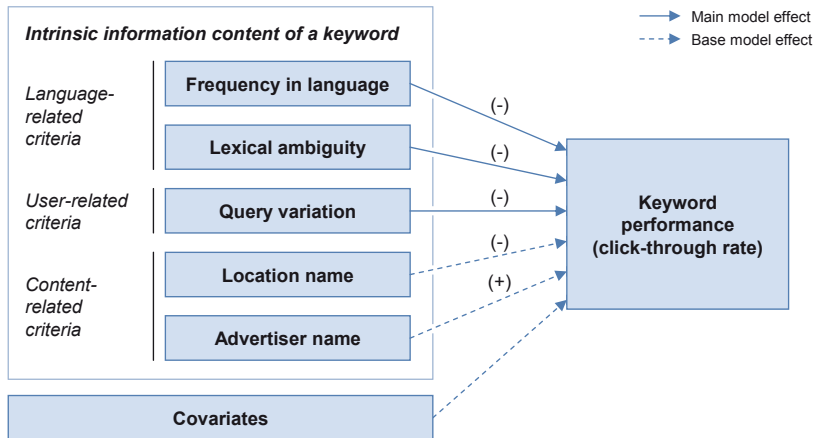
Main model effect
Base model effect

Intrinsic information content of a keyword

Language-related criteria

Frequency in language

Lexical ambiguity

User-related criteria

Query variation

Content-related criteria

Location name

Advertiser name

(-)
(-)
(-)
(-)
(+)

Keyword performance (click-through rate)

Covariates